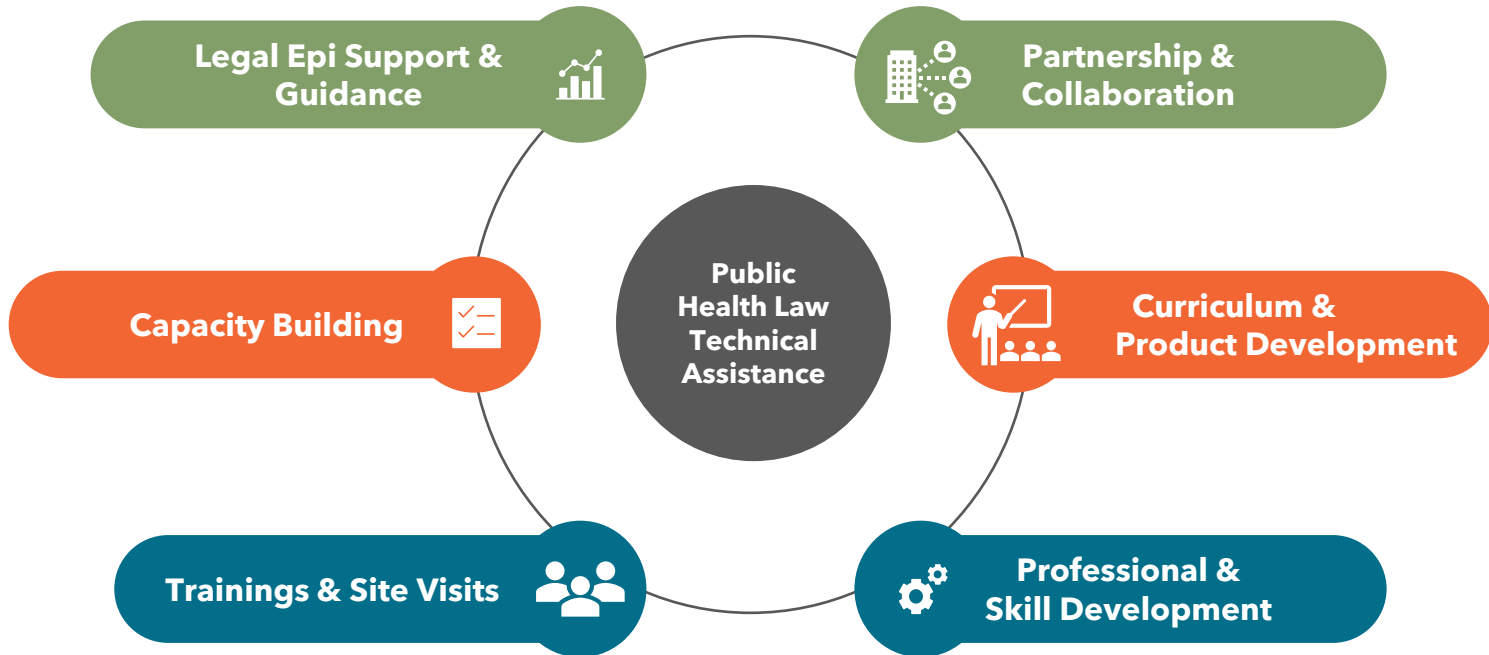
Legal Epi Support & Guidance

Partnership & Collaboration

Public Health Law Technical Assistance

Capacity Building

Curriculum & Product Development

Trainings & Site Visits

Professional & Skill Development